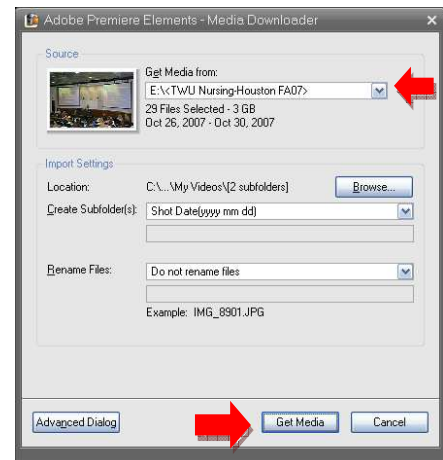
Adobe Premiere Elements - Media Downloader

Source

Get Media from:

E:\<TWU Nursing-Houston FA07>

29 Files Selected - 3 GB
Oct 26, 2007 - Oct 30, 2007

Import Settings

Location: C:\...\My Videos\[2 subfolders]

Browse...

Create Subfolder(s): Shot Date(yyyy mm dd)

Rename Files: Do not rename files

Example: IMG_8901.JPG

Advanced Dialog

Get Media

Cancel